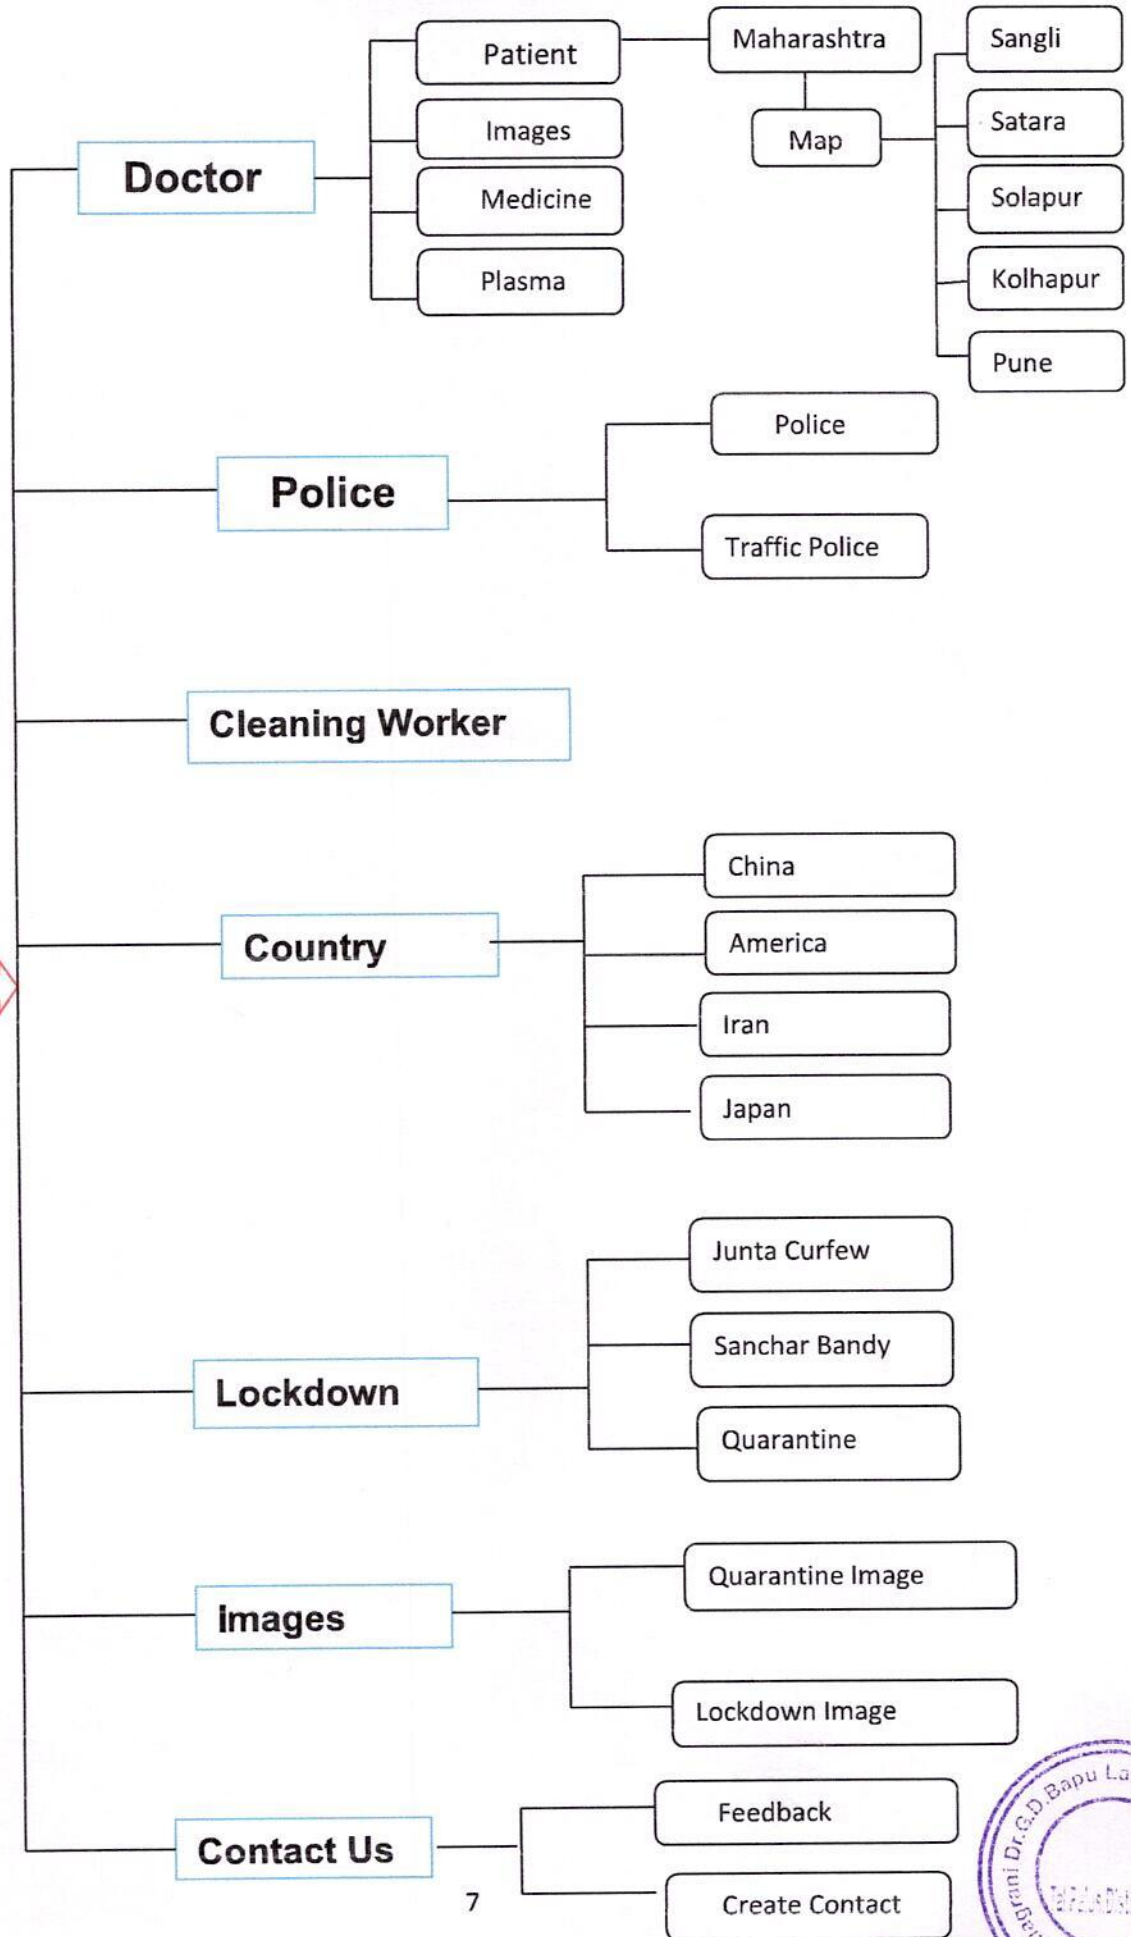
Doctor
Patient
Images
Medicine
Plasma
Maharashtra
Map
Sangli
Satara
Solapur
Kolhapur
Pune

Police
Police
Traffic Police

Cleaning Worker

Country
China
America
Iran
Japan

Lockdown
Junta Curfew
Sanchar Bandy
Quarantine

Images
Quarantine Image
Lockdown Image

Contact Us
Feedback
Create Contact

7

agrani Dr.G.D.Bapu La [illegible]